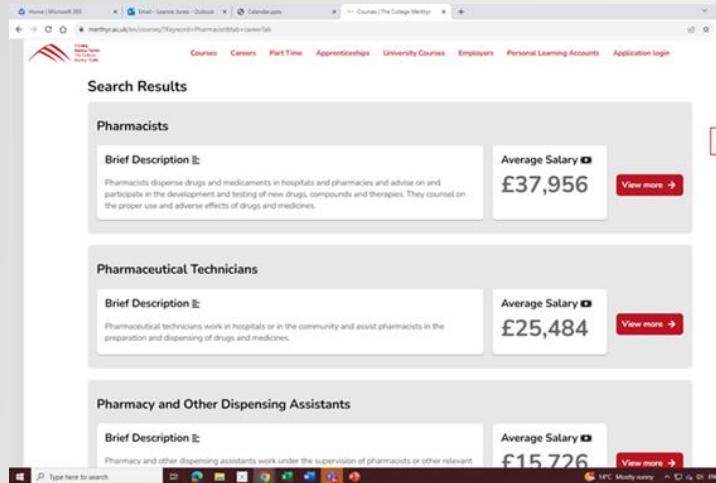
Home | Microsoft 365 | Email - Leanne Jones - Outlook | Calendar.pptx | Courses | The College Merthyr

merthyr.ac.uk/en/courses/?Keyword=Pharmacist&tab=careerTab

Courses Careers Part Time Apprenticeships University Courses Employers Personal Learning Accounts Application login

Search Results

Pharmacists

Brief Description

Pharmacists dispense drugs and medicaments in hospitals and pharmacies and advise on and participate in the development and testing of new drugs, compounds and therapies. They counsel on the proper use and adverse effects of drugs and medicines.

Average Salary

£37,956

View more →

Pharmaceutical Technicians

Brief Description

Pharmaceutical technicians work in hospitals or in the community and assist pharmacists in the preparation and dispensing of drugs and medicines.

Average Salary

£25,484

View more →

Pharmacy and Other Dispensing Assistants

Brief Description

Pharmacy and other dispensing assistants work under the supervision of pharmacists or other relevant

Average Salary

£15,726

View more →

Type here to search

14°C Mostly sunny